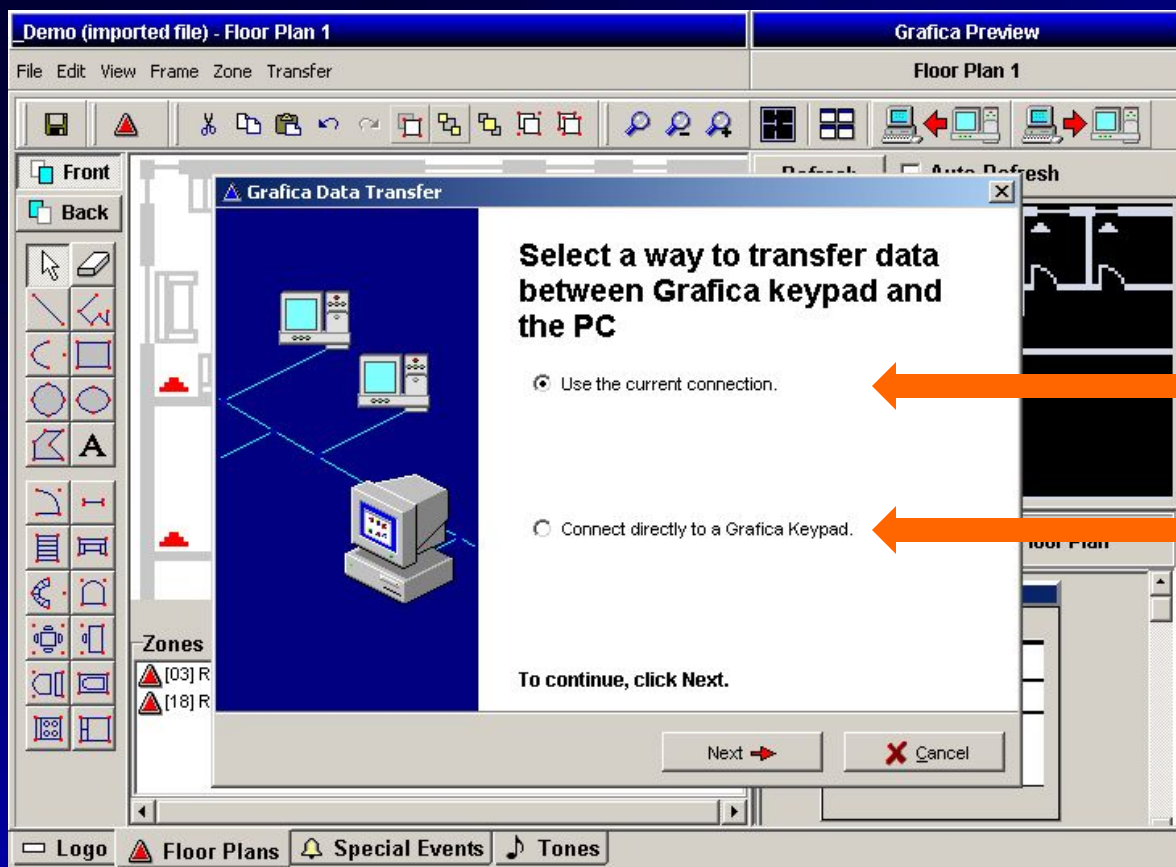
_Demo (imported file) - Floor Plan 1

Grafica Preview

File Edit View Frame Zone Transfer

Floor Plan 1

Front

Back

A

Zones

[03] R

[18] R

Grafica Data Transfer

Select a way to transfer data between Grafica keypad and the PC

Use the current connection.

Connect directly to a Grafica Keypad.

To continue, click Next.

Next

Cancel

Logo

Floor Plans

Special Events

Tones